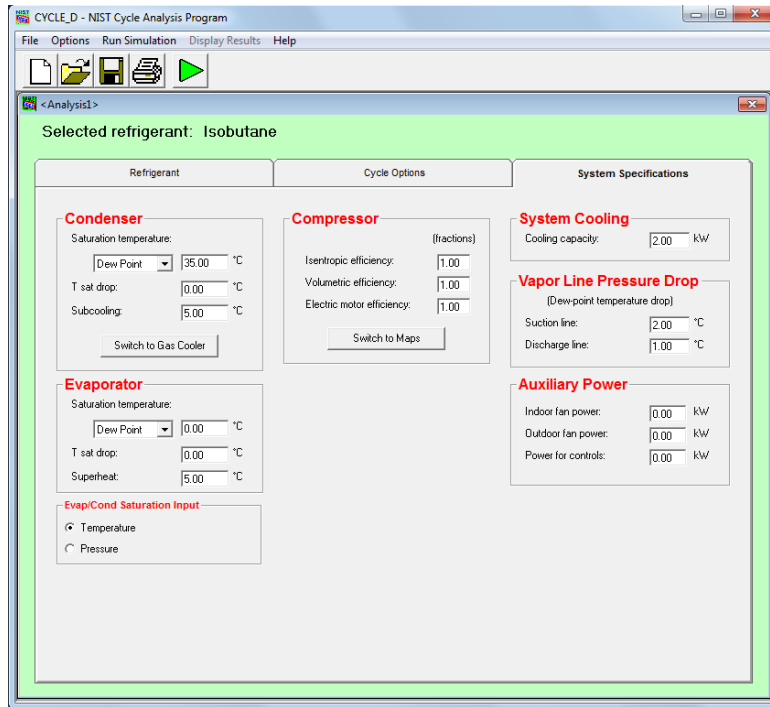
NIST CYCLE_D - NIST Cycle Analysis Program

File Options Run Simulation Display Results Help

<Analysis1>

Selected refrigerant: Isobutane

Refrigerant | Cycle Options | System Specifications

Condenser
Saturation temperature:
Dew Point 35.00 °C
T sat drop: 0.00 °C
Subcooling: 5.00 °C
Switch to Gas Cooler

Evaporator
Saturation temperature:
Dew Point 0.00 °C
T sat drop: 0.00 °C
Superheat: 5.00 °C

Evap/Cond Saturation Input
Temperature
Pressure

Compressor
(fractions)
Isentropic efficiency: 1.00
Volumetric efficiency: 1.00
Electric motor efficiency: 1.00
Switch to Maps

System Cooling
Cooling capacity: 2.00 kW

Vapor Line Pressure Drop
(Dew-point temperature drop)
Suction line: 2.00 °C
Discharge line: 1.00 °C

Auxiliary Power
Indoor fan power: 0.00 kW
Outdoor fan power: 0.00 kW
Power for controls: 0.00 kW